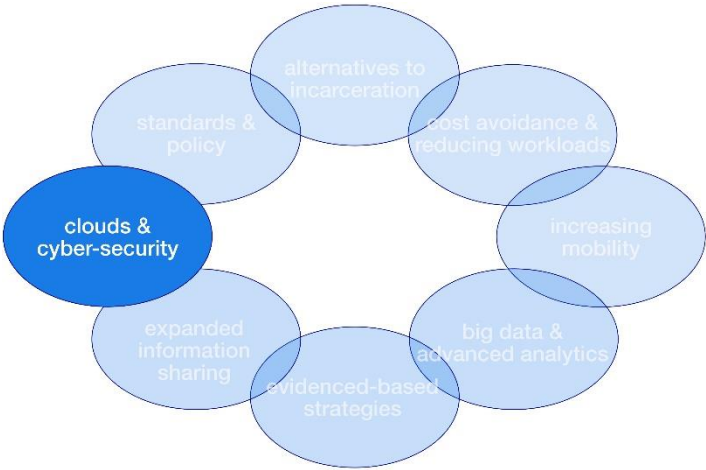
alternatives to incarceration

cost avoidance & reducing workloads

increasing mobility

big data & advanced analytics

evidenced-based strategies

expanded information sharing

clouds & cyber-security

standards & policy